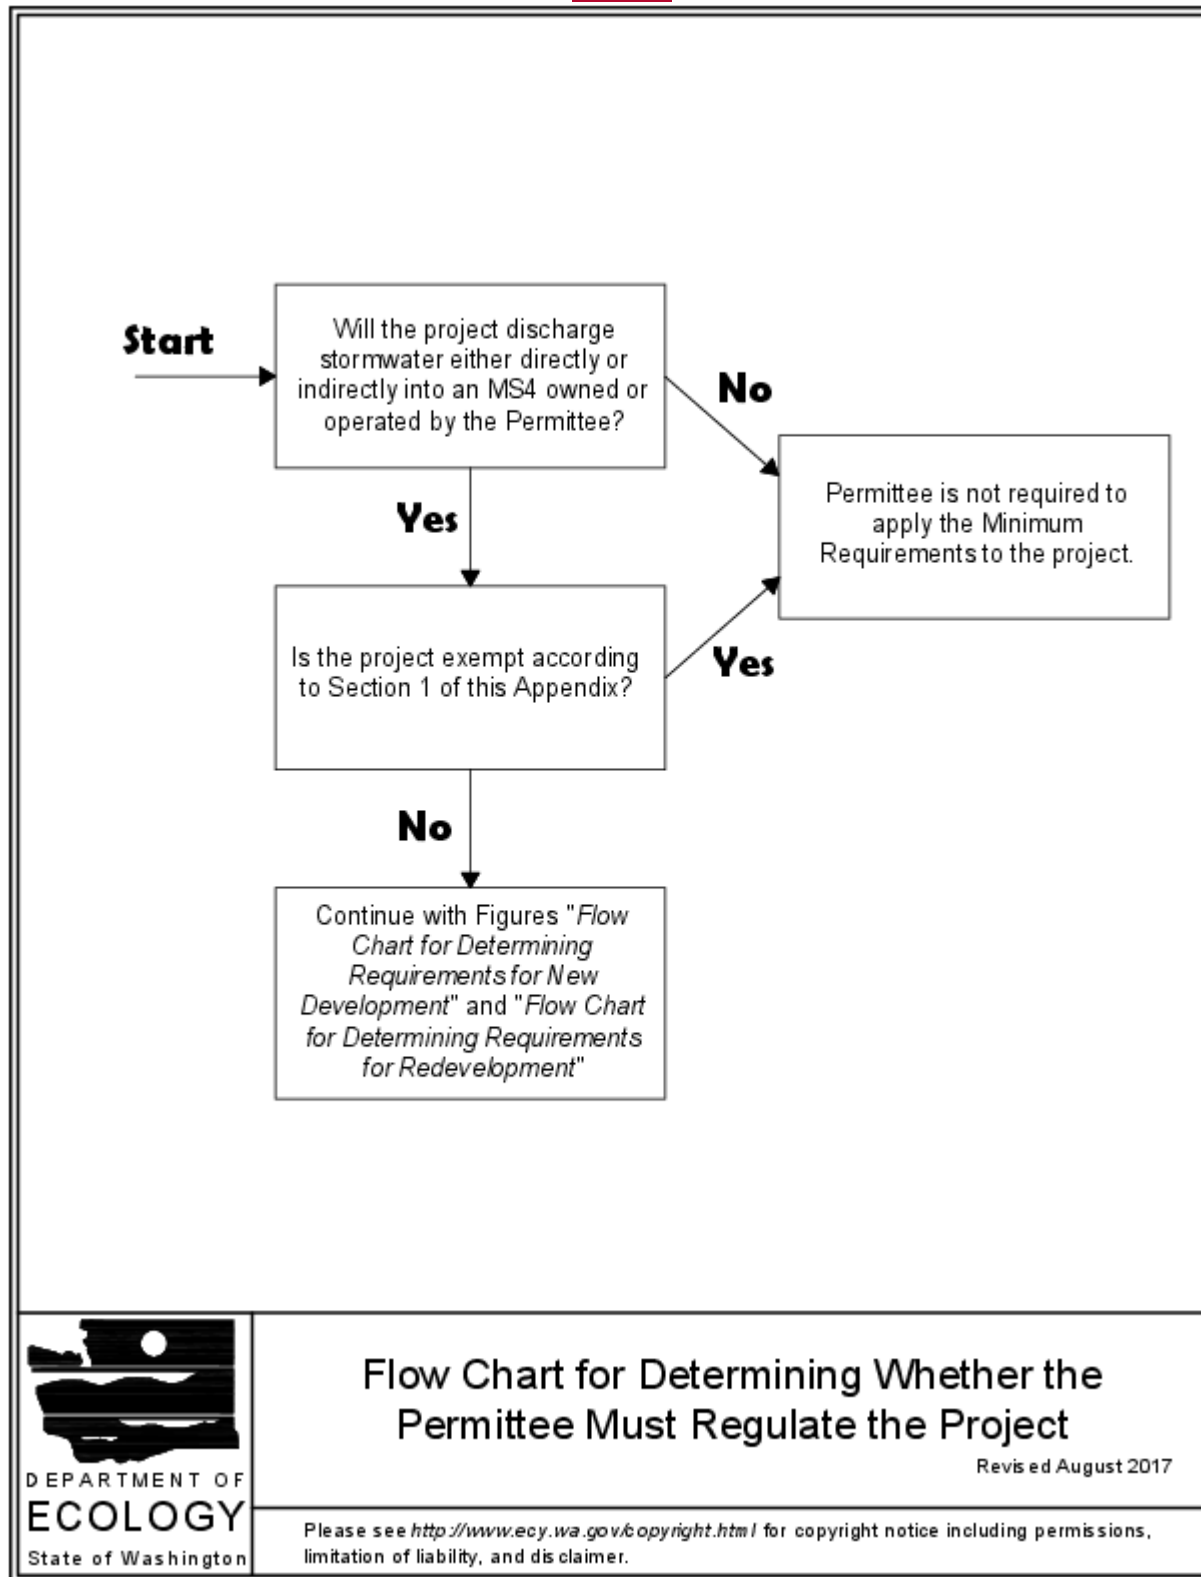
Start

Will the project discharge stormwater either directly or indirectly into an MS4 owned or operated by the Permittee?

No

Permittee is not required to apply the Minimum Requirements to the project.

Yes

Is the project exempt according to Section 1 of this Appendix?

Yes

No

Continue with Figures "*Flow Chart for Determining Requirements for New Development*" and "*Flow Chart for Determining Requirements for Redevelopment*"

DEPARTMENT OF
ECOLOGY
State of Washington

Flow Chart for Determining Whether the Permittee Must Regulate the Project

Revised August 2017

Please see *http://www.ecy.wa.gov/copyright.html* for copyright notice including permissions, limitation of liability, and disclaimer.